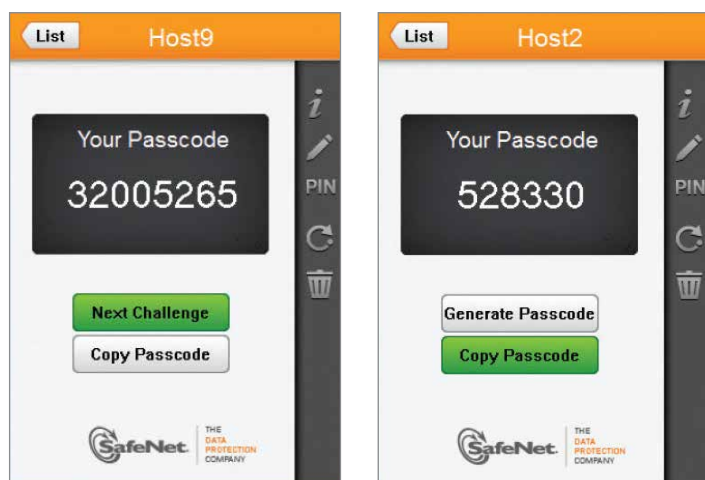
List
Host9

Your Passcode
32005265

i
PIN

Next Challenge
Copy Passcode

SafeNet
THE DATA PROTECTION COMPANY

List
Host2

Your Passcode
528330

i
PIN

Generate Passcode
Copy Passcode

SafeNet
THE DATA PROTECTION COMPANY